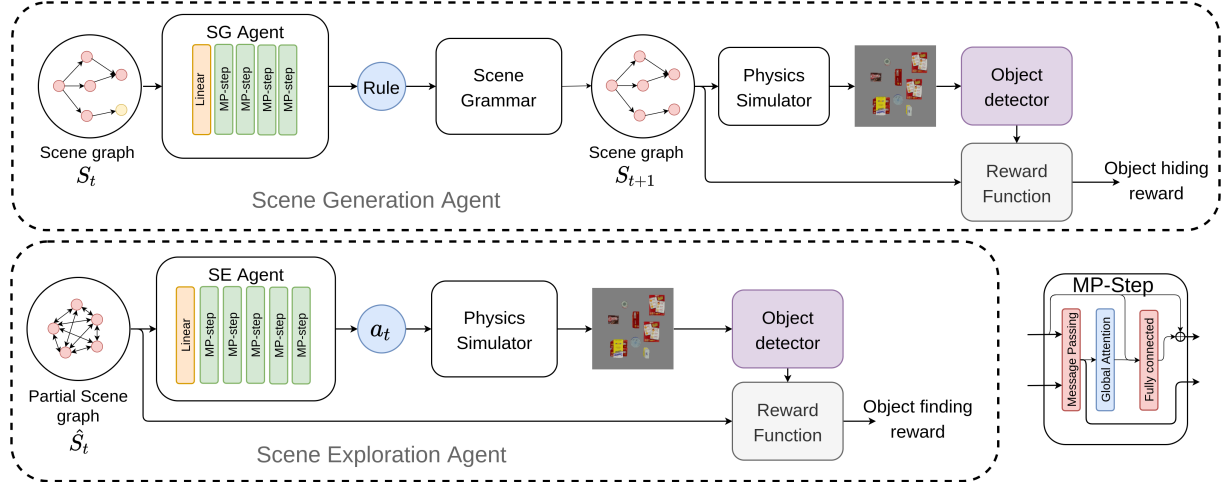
SG Agent

Linear

MP-step

MP-step

MP-step

MP-step

Rule

Scene Grammar

Physics Simulator

Object detector

Reward Function

Object hiding reward

Scene graph $S_t$

Scene graph $S_{t+1}$

Scene Generation Agent

SE Agent

Linear

MP-step

MP-step

MP-step

MP-step

MP-step

$a_t$

Physics Simulator

Object detector

Reward Function

Object finding reward

Partial Scene graph $\hat{S}_t$

Scene Exploration Agent

MP-Step

Message Passing

Global Attention

Fully connected